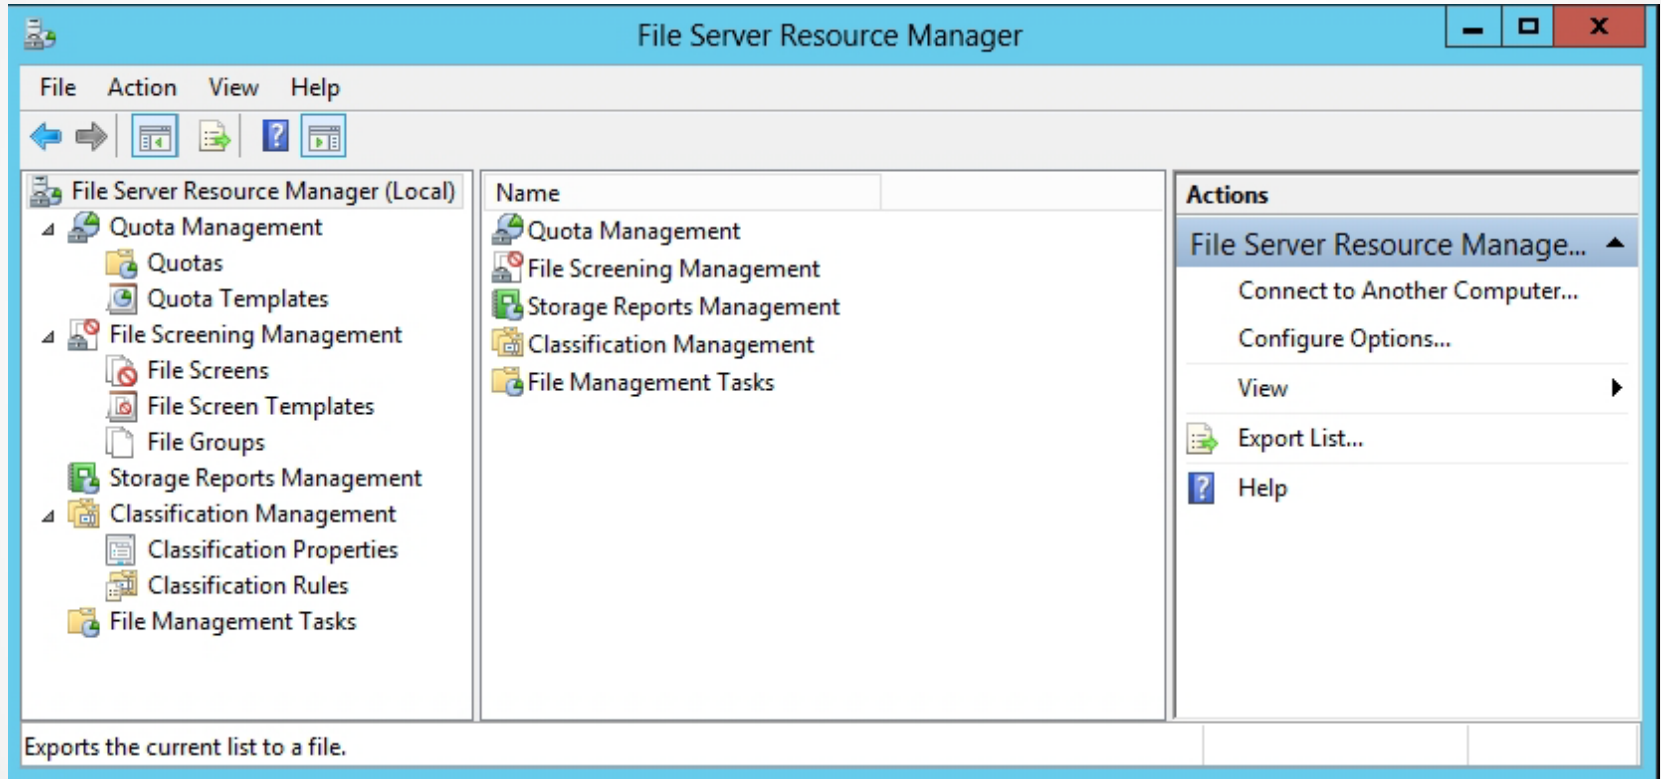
File Server Resource Manager

File Action View Help

File Server Resource Manager (Local)
Quota Management
Quotas
Quota Templates
File Screening Management
File Screens
File Screen Templates
File Groups
Storage Reports Management
Classification Management
Classification Properties
Classification Rules
File Management Tasks

Name
Quota Management
File Screening Management
Storage Reports Management
Classification Management
File Management Tasks

Actions
File Server Resource Manage...
Connect to Another Computer...
Configure Options...
View
Export List...
Help

Exports the current list to a file.